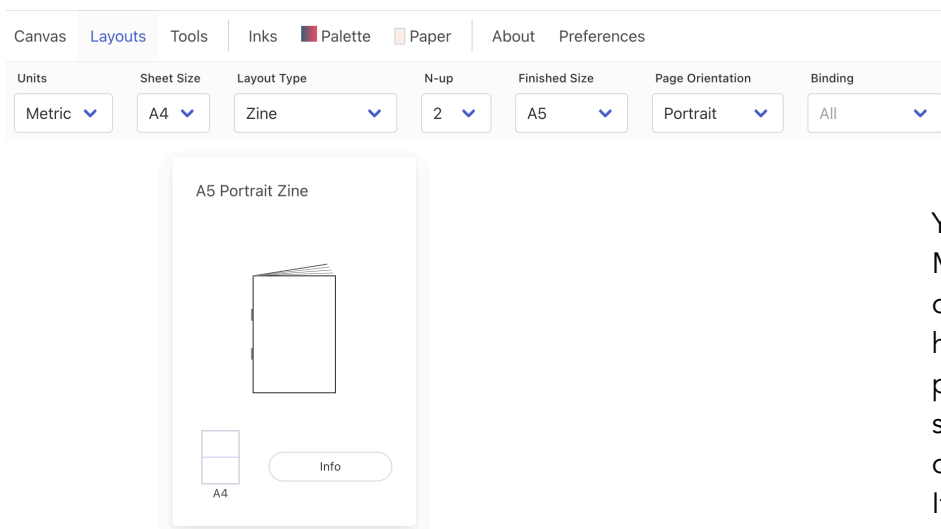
Canvas Layouts Tools Inks Palette Paper About Preferences

Units
Metric

Sheet Size
A4

Layout Type
Zine

N-up
2

Finished Size
A5

Page Orientation
Portrait

Binding
All

A5 Portrait Zine

A4

Info

Y
M
c
h
p
s
c
I